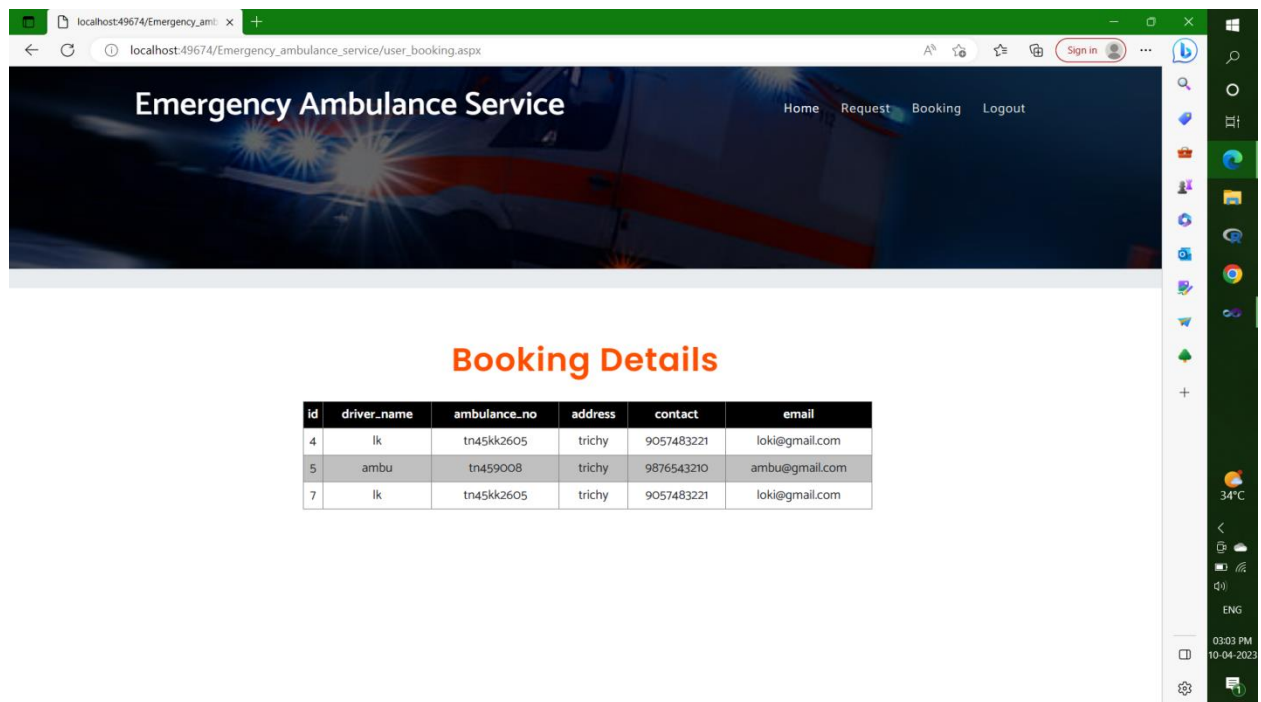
localhost:49674/Emergency_amb ×
localhost:49674/Emergency_ambulance_service/user_booking.aspx
Sign in

Emergency Ambulance Service
Home Request Booking Logout

Booking Details

| id | driver_name | ambulance_no | address | contact | email |
|---|---|---|---|---|---|
| 4 | lk | tn45kk2605 | trichy | 9057483221 | loki@gmail.com |
| 5 | ambu | tn459008 | trichy | 9876543210 | ambu@gmail.com |
| 7 | lk | tn45kk2605 | trichy | 9057483221 | loki@gmail.com |

34°C
ENG
03:03 PM
10-04-2023